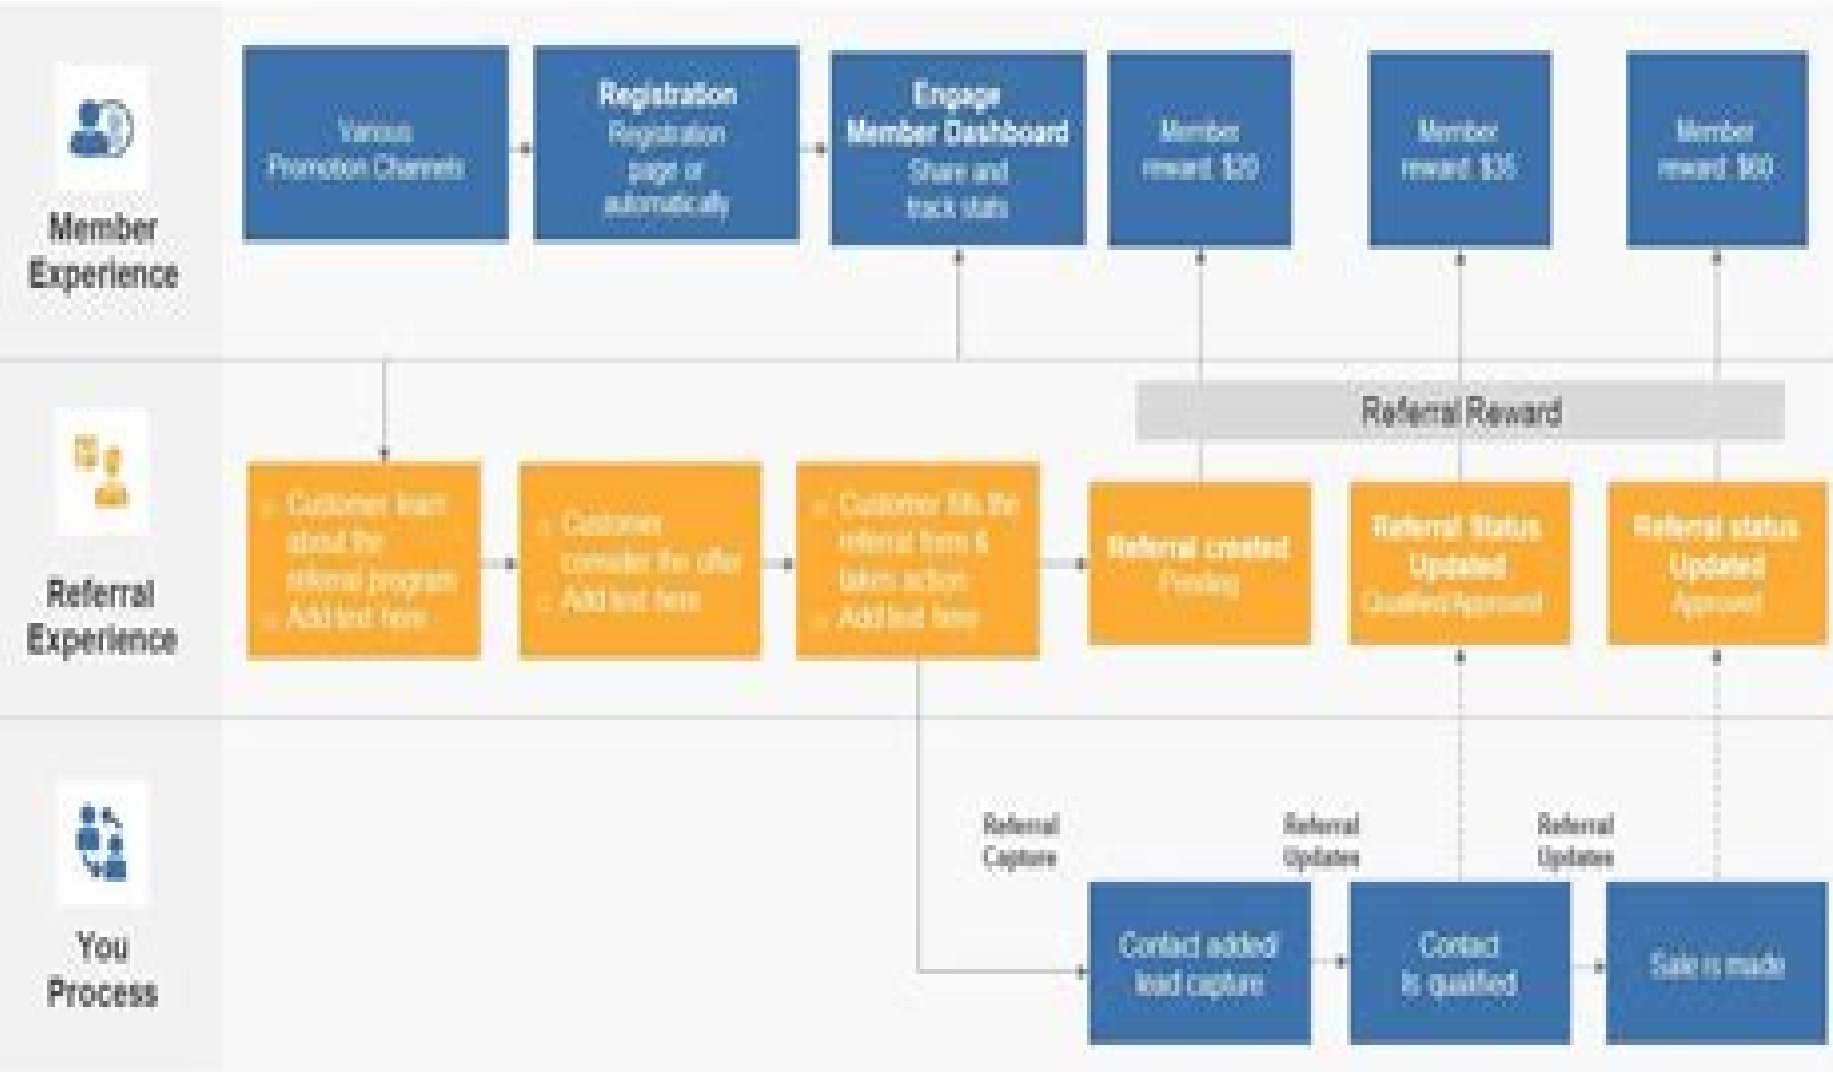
Member Experience

Various Promotion Channels

Registration
Registration page or automatically

Engage
Member Dashboard
Share and track stats

Member reward: $20

Member reward: $35

Member reward: $60

Referral Reward

Referral Experience

Customer learn about the referral program
Add text here

Customer consider the offer
Add text here

Customer fills the referral form & takes action
Add text here

Referral created
Pending

Referral Status Updated
Qualified/Approved

Referral status Updated
Approved

You Process

Referral Capture

Referral Updates

Referral Updates

Contact added lead capture

Contact is qualified

Sale is made